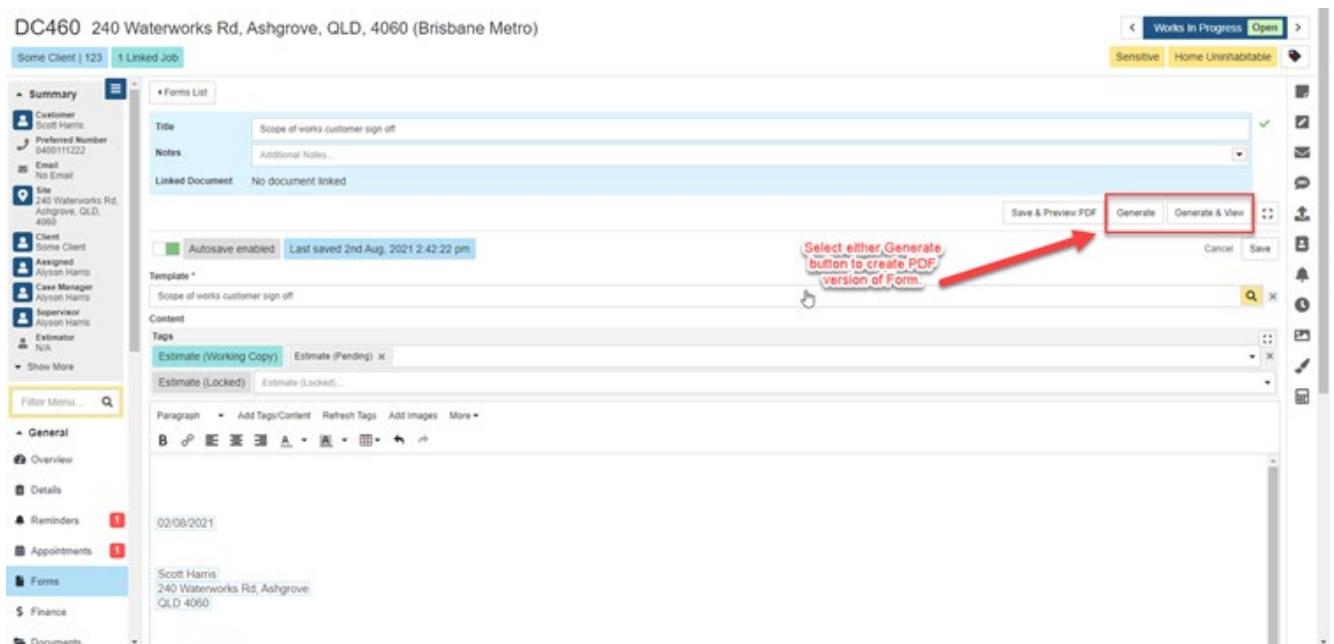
DC460 240 Waterworks Rd, Ashgrove, QLD, 4060 (Brisbane Metro)

Some Client | 123 1 Linked Job

Works In Progress Open

Sensitive Home Uninhabitable

Summary

Customer
Scott Harris

Preferred Number
0400111222

Email
No Email

Site
240 Waterworks Rd, Ashgrove, QLD, 4060

Client
Some Client

Assigned
Alyson Harris

Case Manager
Alyson Harris

Supervisor
Alyson Harris

Estimator
N/A

Show More

Filter Menu...

General

Overview

Details

Reminders 1

Appointments 1

Forms

Finance

Documents

Forms List

Title Scope of works customer sign off

Notes Additional Notes...

Linked Document No document linked

Save & Preview PDF Generate Generate & View

Autosave enabled Last saved 2nd Aug, 2021 2:42:22 pm

Select either Generate button to create PDF version of Form.

Cancel Save

Template *

Scope of works customer sign off

Content

Tags

Estimate (Working Copy) Estimate (Pending) ×

Estimate (Locked) Estimate (Locked)...

Paragraph Add Tags/Content Refresh Tags Add Images More

B

02/08/2021

Scott Harris
240 Waterworks Rd, Ashgrove
QLD 4060